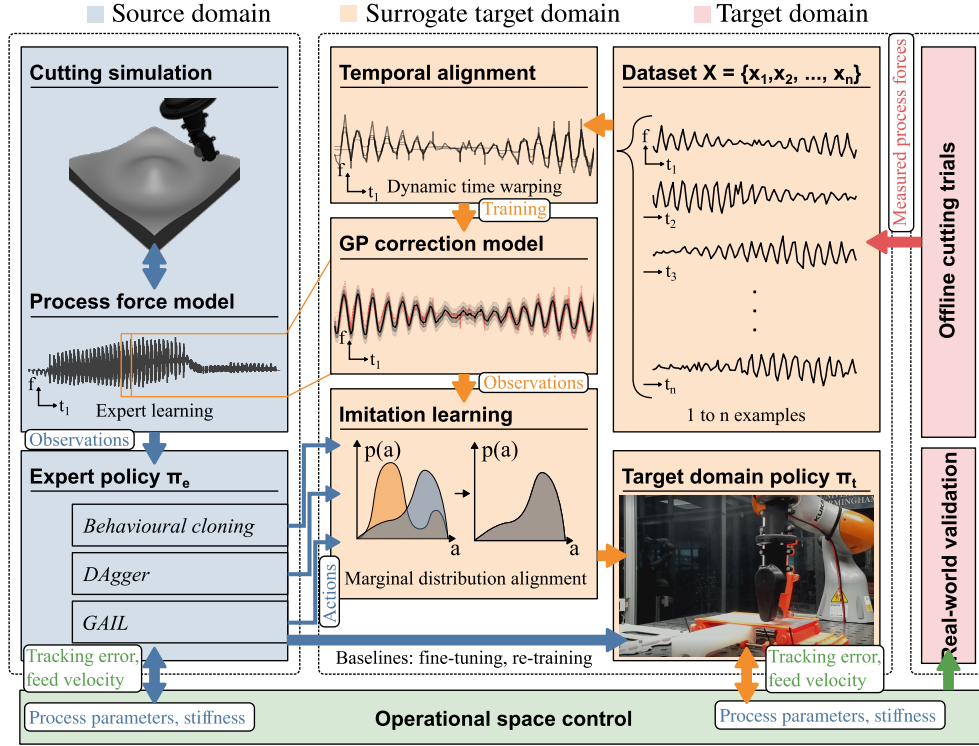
Source domain

Surrogate target domain

Target domain

Cutting simulation

Process force model

f

$t_1$

Expert learning

Observations

Expert policy $\pi_e$

Behavioural cloning

DAgger

GAIL

Tracking error, feed velocity

Process parameters, stiffness

Temporal alignment

f

$t_1$

Dynamic time warping

Training

GP correction model

f

$t_1$

Observations

Imitation learning

p(a)

a

p(a)

a

Actions

Marginal distribution alignment

Baselines: fine-tuning, re-training

Dataset X = {$x_1$,$x_2$, ..., $x_n$}

f

$t_1$

$t_2$

$t_3$

.
.
.

$t_n$

1 to n examples

Measured process forces

Target domain policy $\pi_t$

Tracking error, feed velocity

Process parameters, stiffness

Operational space control

Offline cutting trials

Real-world validation